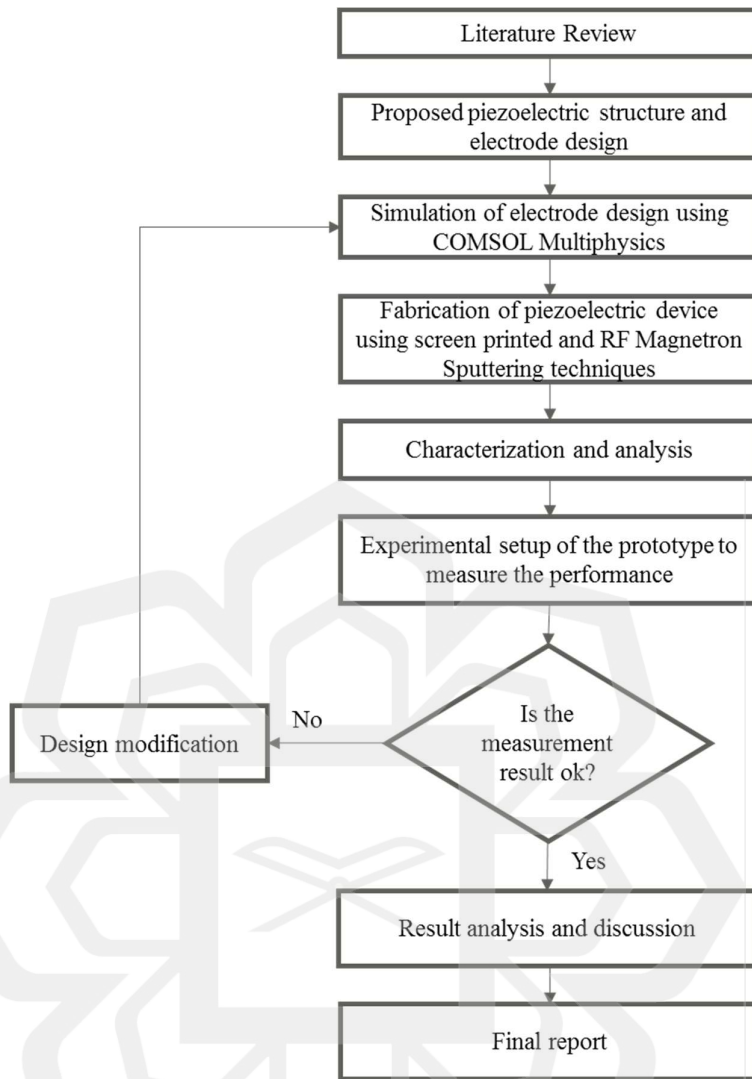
Literature Review

Proposed piezoelectric structure and electrode design

Simulation of electrode design using COMSOL Multiphysics

Fabrication of piezoelectric device using screen printed and RF Magnetron Sputtering techniques

Characterization and analysis

Experimental setup of the prototype to measure the performance

Is the measurement result ok?

No

Design modification

Yes

Result analysis and discussion

Final report